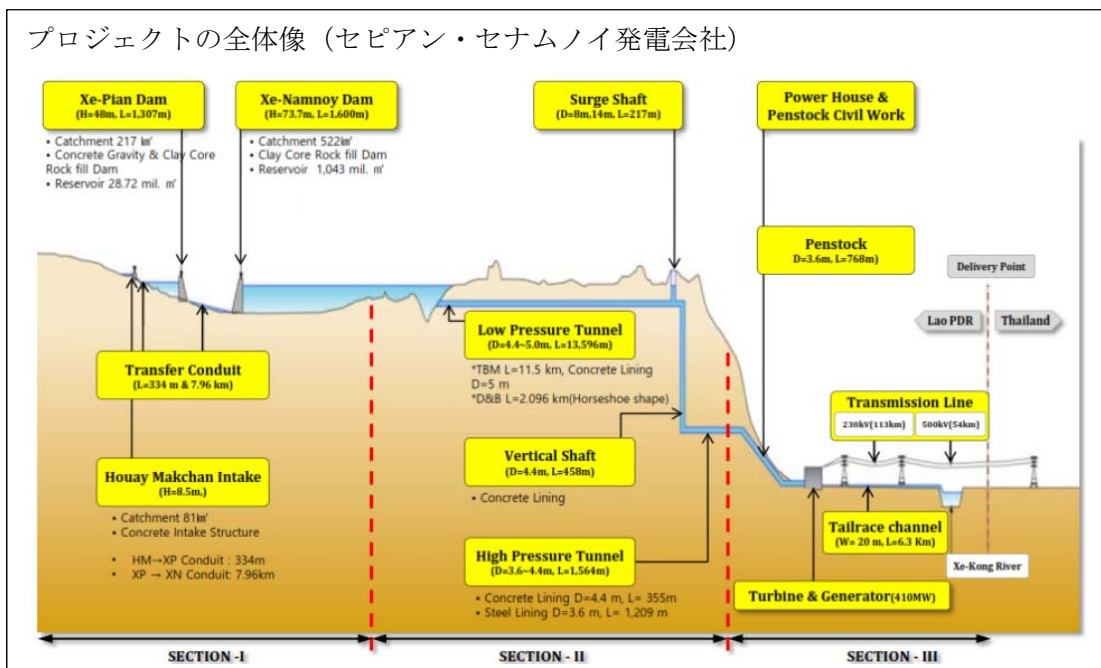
プロジェクトの全体像（セピアン・セナムノイ発電会社）

Xe-Pian Dam
(H=48m, L=1,307m)
• Catchment 217 ㎢
• Concrete Gravity & Clay Core Rock fill Dam
• Reservoir 28.72 mil. ㎥

Xe-Namnoy Dam
(H=73.7m, L=1,600m)
• Catchment 522㎢
• Clay Core Rock fill Dam
• Reservoir 1,043 mil. ㎥

Surge Shaft
(D=8m,14m, L=217m)

Power House & Penstock Civil Work

Penstock
D=3.6m, L=768m)

Delivery Point

Lao PDR

Thailand

Low Pressure Tunnel
(D=4.4~5.0m, L=13,596m)
*TBM L=11.5 km, Concrete Lining D=5 m
*D&B L=2.096 km(Horseshoe shape)

Transfer Conduit
(L=334 m & 7.96 km)

Transmission Line
230kV(113km) 500kV(54km)

Vertical Shaft
(D=4.4m, L=458m)
• Concrete Lining

Houay Makchan Intake
(H=8.5m,)
• Catchment 81㎢
• Concrete Intake Structure
• HM→XP Conduit : 334m
• XP → XN Conduit: 7.96km

Tailrace channel
(W= 20 m, L=6.3 Km)

Xe-Kong River

High Pressure Tunnel
(D=3.6~4.4m, L=1,564m)
• Concrete Lining D=4.4 m, L= 355m
• Steel Lining D=3.6 m, L= 1,209 m

Turbine & Generator(410MW)

SECTION -I

SECTION - II

SECTION - III